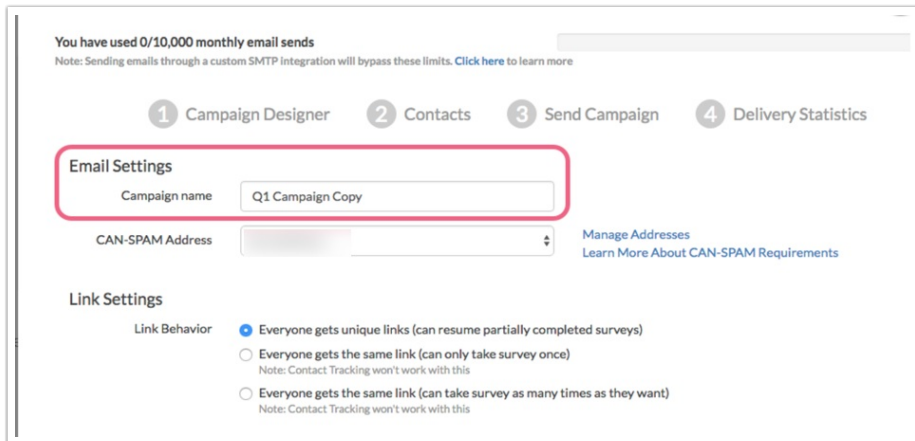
You have used 0/10,000 monthly email sends

Note: Sending emails through a custom SMTP integration will bypass these limits. Click here to learn more

1 Campaign Designer 2 Contacts 3 Send Campaign 4 Delivery Statistics

Email Settings

Campaign name Q1 Campaign Copy

CAN-SPAM Address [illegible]

Manage Addresses
Learn More About CAN-SPAM Requirements

Link Settings

Link Behavior

Everyone gets unique links (can resume partially completed surveys)

Everyone gets the same link (can only take survey once)
Note: Contact Tracking won't work with this

Everyone gets the same link (can take survey as many times as they want)
Note: Contact Tracking won't work with this